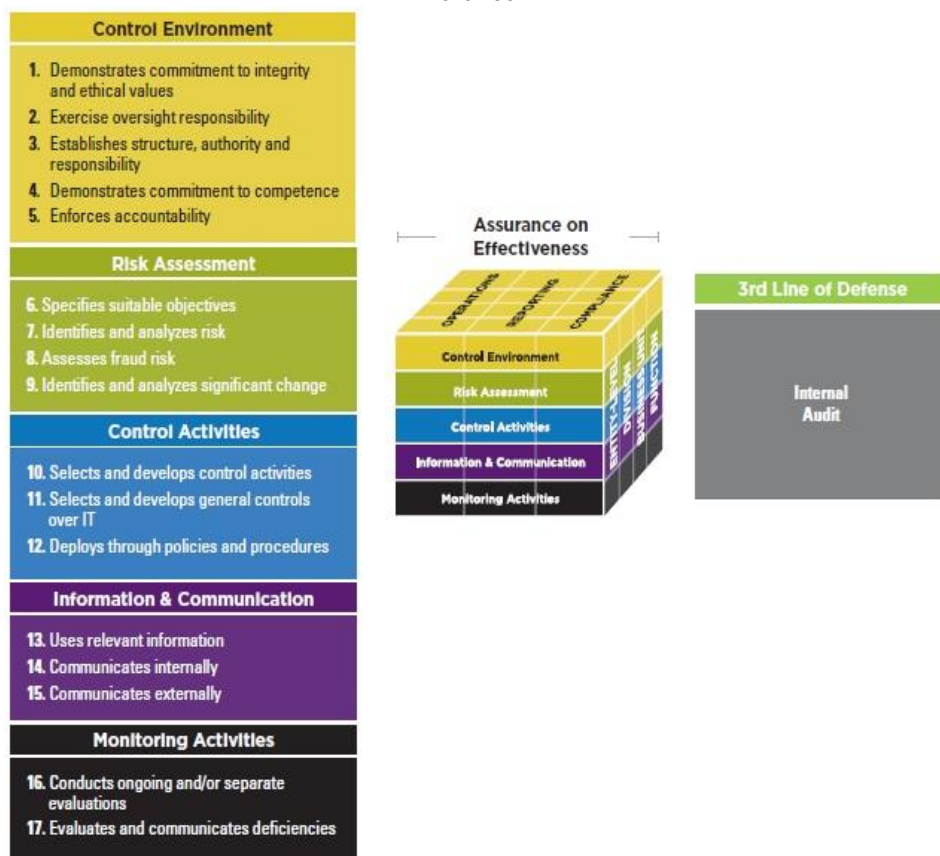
Control Environment

1. Demonstrates commitment to integrity and ethical values
2. Exercise oversight responsibility
3. Establishes structure, authority and responsibility
4. Demonstrates commitment to competence
5. Enforces accountability

Risk Assessment

6. Specifies suitable objectives
7. Identifies and analyzes risk
8. Assesses fraud risk
9. Identifies and analyzes significant change

Control Activities

10. Selects and develops control activities
11. Selects and develops general controls over IT
12. Deploys through policies and procedures

Information & Communication

13. Uses relevant information
14. Communicates internally
15. Communicates externally

Monitoring Activities

16. Conducts ongoing and/or separate evaluations
17. Evaluates and communicates deficiencies

Assurance on Effectiveness

OPERATIONS
REPORTING
COMPLIANCE

Control Environment
Risk Assessment
Control Activities
Information & Communication
Monitoring Activities

ENTITY-LEVEL
DIVISION
BUSINESS UNIT
FUNCTION

3rd Line of Defense

Internal Audit